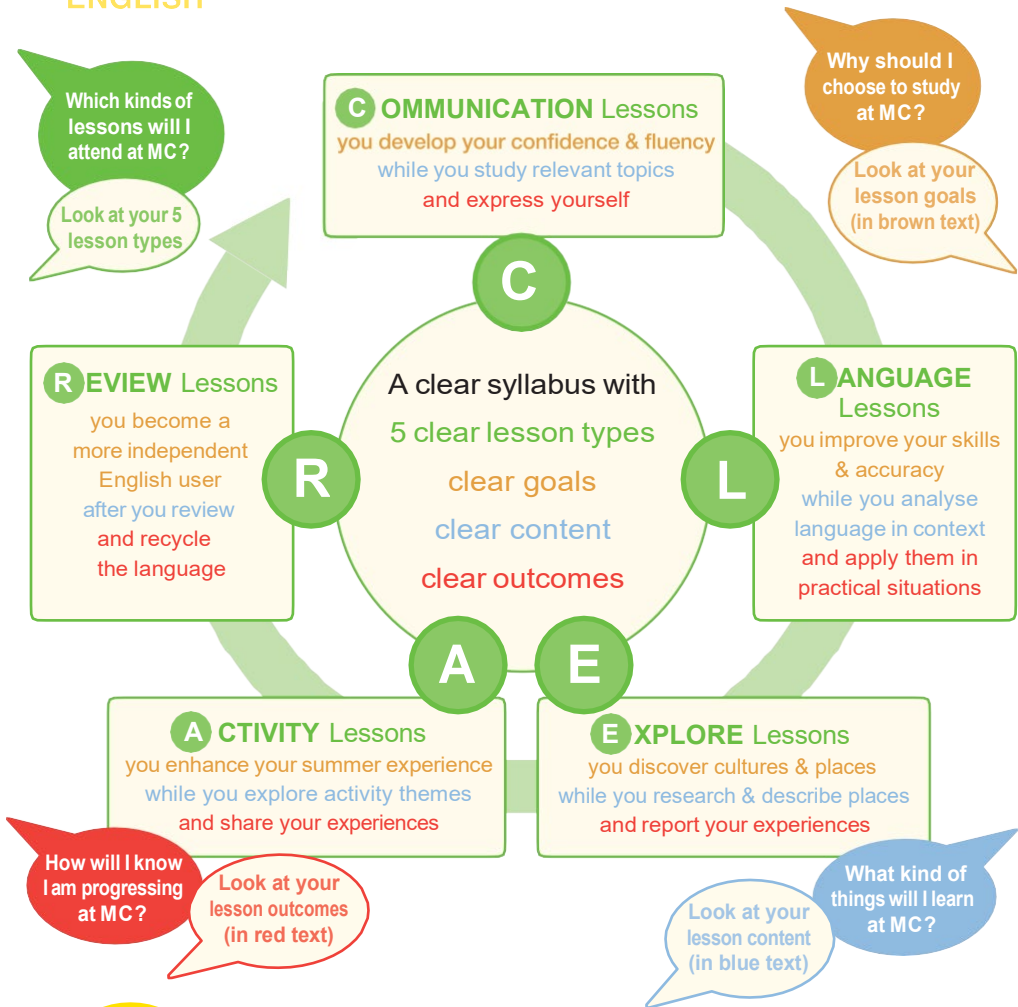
ENGLISH

Which kinds of lessons will I attend at MC?

Look at your 5 lesson types

C OMMUNICATION Lessons
you develop your confidence & fluency
while you study relevant topics
and express yourself

Why should I choose to study at MC?

Look at your lesson goals (in brown text)

C

R EVIEW Lessons
you become a more independent English user
after you review
and recycle the language

R

A clear syllabus with
5 clear lesson types
clear goals
clear content
clear outcomes

L

L ANGUAGE Lessons
you improve your skills & accuracy
while you analyse language in context
and apply them in practical situations

A

E

A CTIVITY Lessons
you enhance your summer experience
while you explore activity themes
and share your experiences

E XPLORE Lessons
you discover cultures & places
while you research & describe places
and report your experiences

How will I know I am progressing at MC?

Look at your lesson outcomes (in red text)

Look at your lesson content (in blue text)

What kind of things will I learn at MC?